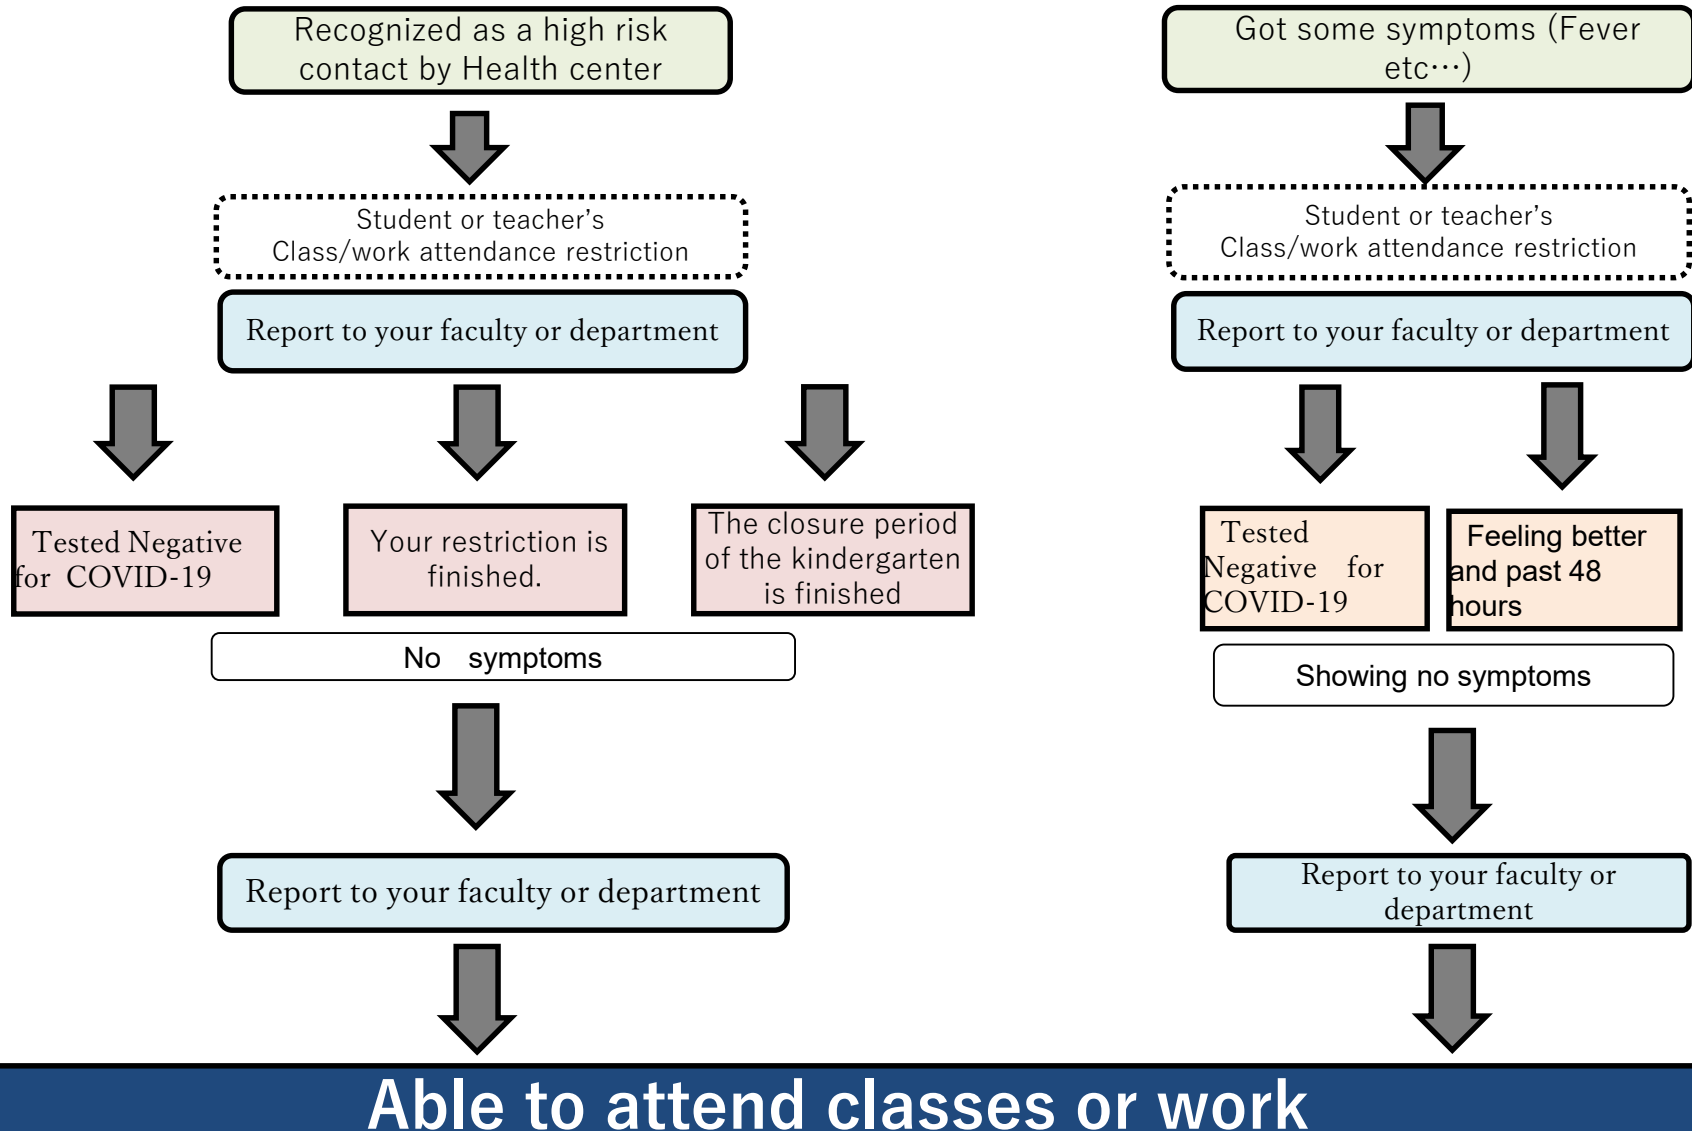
Recognized as a high risk contact by Health center

Student or teacher's
Class/work attendance restriction

Report to your faculty or department

Tested Negative for COVID-19

Your restriction is finished.

The closure period of the kindergarten is finished

No symptoms

Report to your faculty or department

Got some symptoms (Fever etc…)

Student or teacher's
Class/work attendance restriction

Report to your faculty or department

Tested Negative for COVID-19

Feeling better and past 48 hours

Showing no symptoms

Report to your faculty or department

Able to attend classes or work